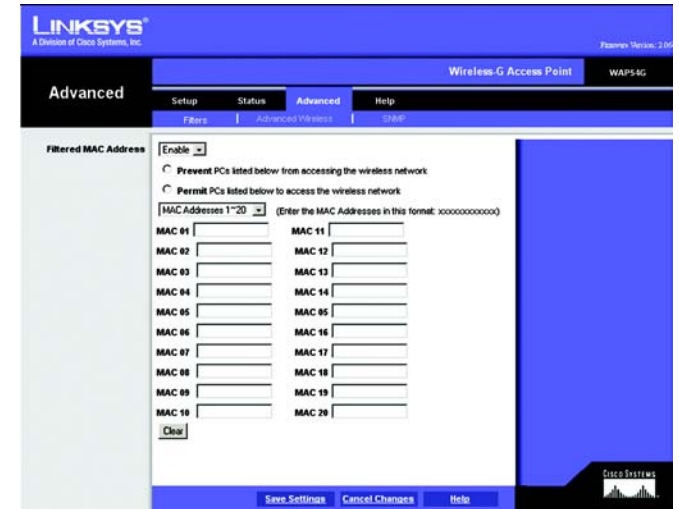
LINKSYS®
A Division of Cisco Systems, Inc.

Firmware Version: 2.06

Wireless-G Access Point | WAP54G

Advanced

Setup | Status | Advanced | Help

Filters | Advanced Wireless | SNMP

Filtered MAC Address

Enable

Prevent PCs listed below from accessing the wireless network

Permit PCs listed below to access the wireless network

MAC Addresses 1~20 (Enter the MAC Addresses in this format: xxxxxxxxxxxx)

| | |
|---|---|
| MAC 01 | MAC 11 |
| MAC 02 | MAC 12 |
| MAC 03 | MAC 13 |
| MAC 04 | MAC 14 |
| MAC 05 | MAC 05 |
| MAC 06 | MAC 16 |
| MAC 07 | MAC 17 |
| MAC 08 | MAC 18 |
| MAC 09 | MAC 19 |
| MAC 10 | MAC 20 |

Clear

Save Settings | Cancel Changes | Help

CISCO SYSTEMS